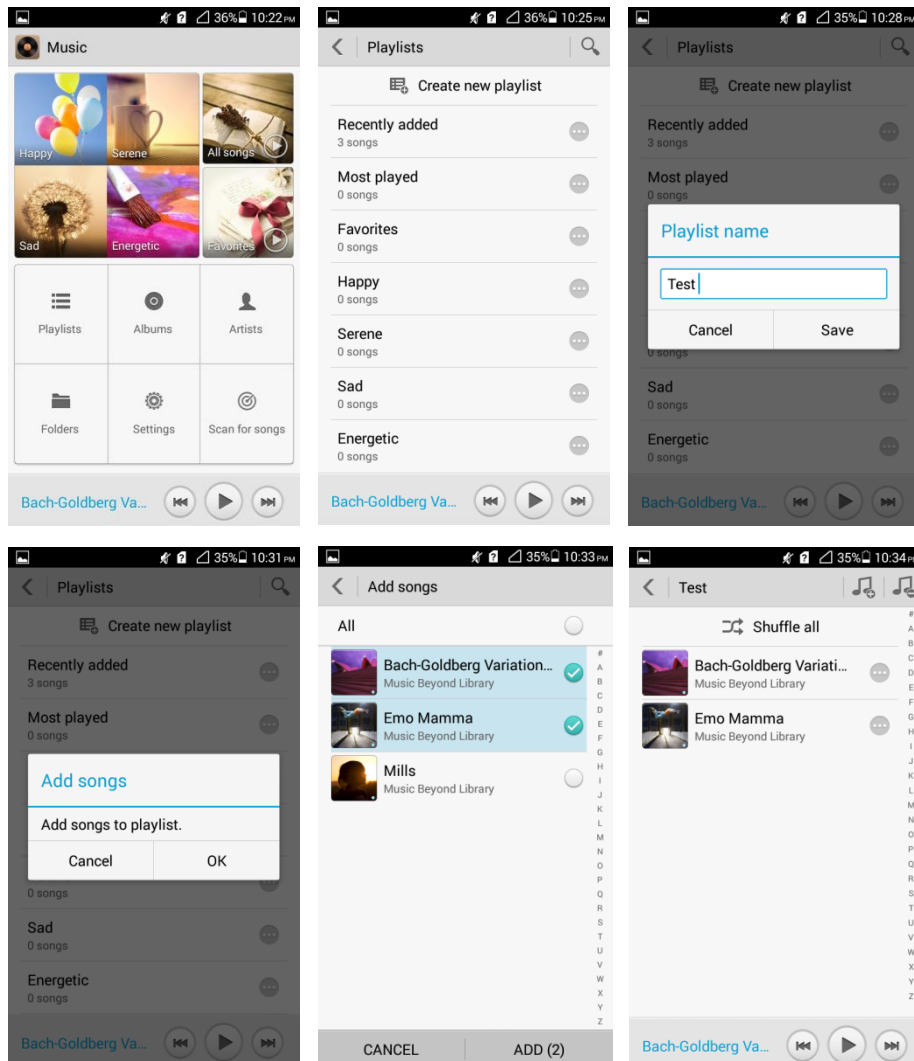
36% 10:22 PM

Music

Happy

Serene

All songs

Sad

Energetic

Favorites

Playlists

Albums

Artists

Folders

Settings

Scan for songs

Bach-Goldberg Va...

36% 10:25 PM

Playlists

Create new playlist

Recently added
3 songs

Most played
0 songs

Favorites
0 songs

Happy
0 songs

Serene
0 songs

Sad
0 songs

Energetic
0 songs

Bach-Goldberg Va...

35% 10:28 PM

Playlists

Create new playlist

Recently added
3 songs

Most played
0 songs

Playlist name

Test

Cancel

Save

0 songs

Sad
0 songs

Energetic
0 songs

Bach-Goldberg Va...

35% 10:31 PM

Playlists

Create new playlist

Recently added
3 songs

Most played
0 songs

Add songs

Add songs to playlist.

Cancel

OK

0 songs

Sad
0 songs

Energetic
0 songs

Bach-Goldberg Va...

35% 10:33 PM

Add songs

All

Bach-Goldberg Variation...
Music Beyond Library

Emo Mamma
Music Beyond Library

Mills
Music Beyond Library

# A B C D E F G H I J K L M N O P Q R S T U V W X Y Z

CANCEL

ADD (2)

35% 10:34

Test

Shuffle all

Bach-Goldberg Variati...
Music Beyond Library

Emo Mamma
Music Beyond Library

# A B C D E F G H I J K L M N O P Q R S T U V W X Y Z

Bach-Goldberg Va...